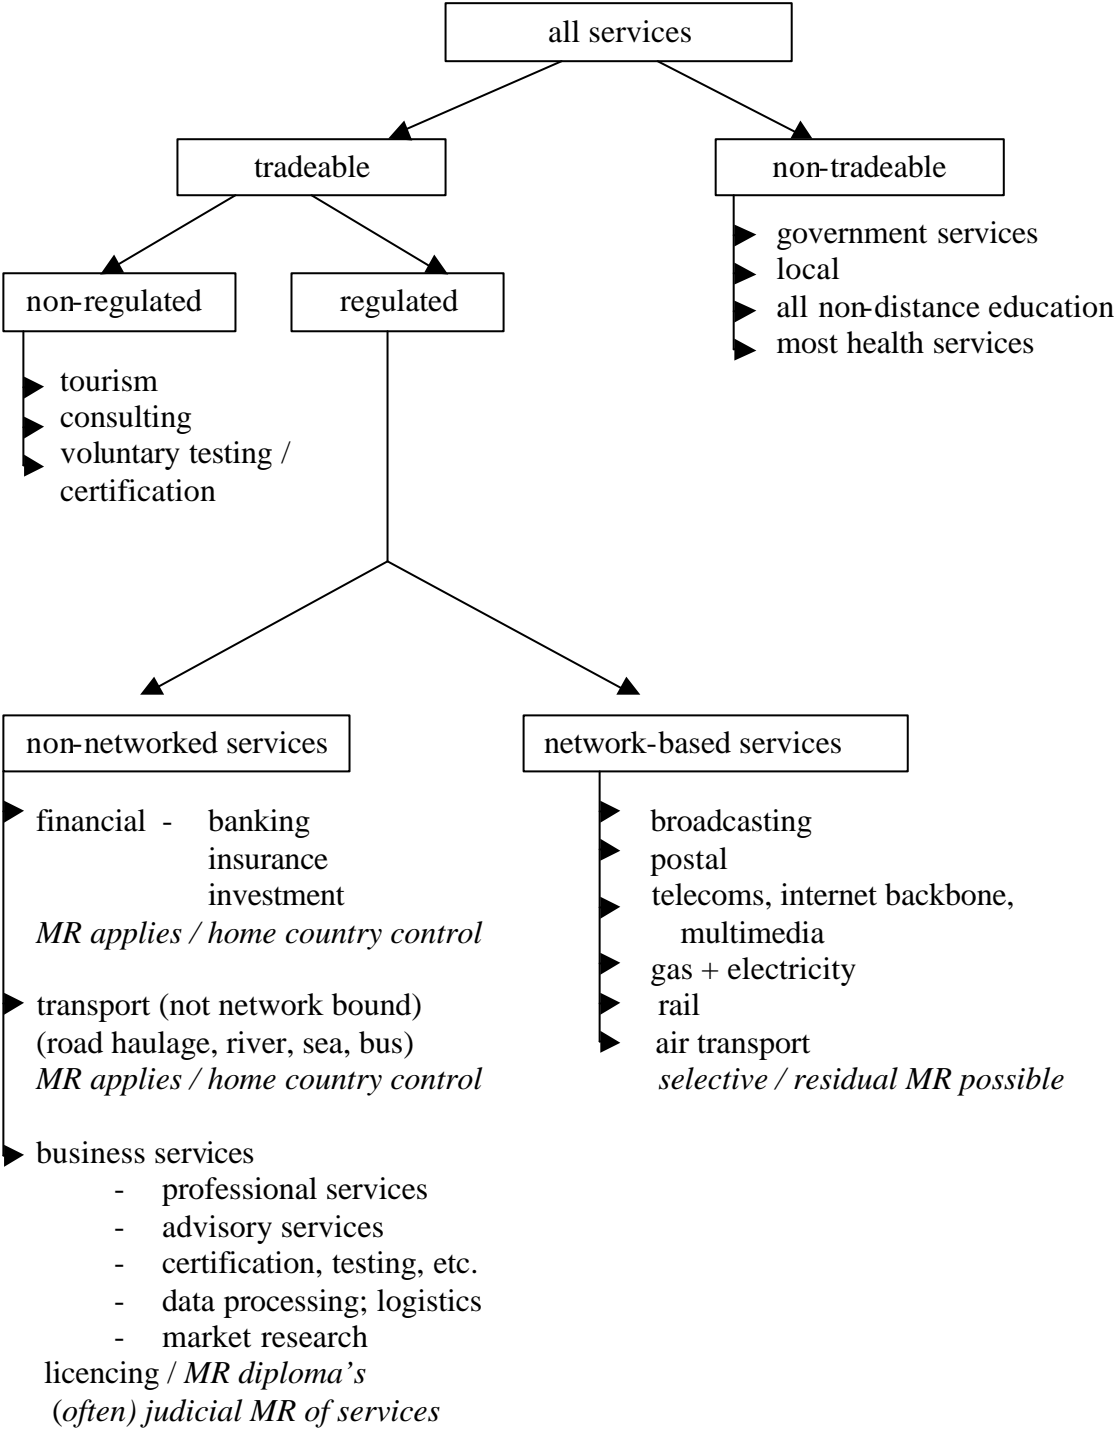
all services

tradeable

non-tradeable

government services
local
all non-distance education
most health services

non-regulated

regulated

tourism
consulting
voluntary testing / certification

non-networked services

network-based services

financial - banking
insurance
investment
MR applies / home country control

transport (not network bound)
(road haulage, river, sea, bus)
MR applies / home country control

business services
- professional services
- advisory services
- certification, testing, etc.
- data processing; logistics
- market research
licencing / MR diploma's
(often) judicial MR of services

broadcasting
postal
telecoms, internet backbone, multimedia
gas + electricity
rail
air transport
selective / residual MR possible